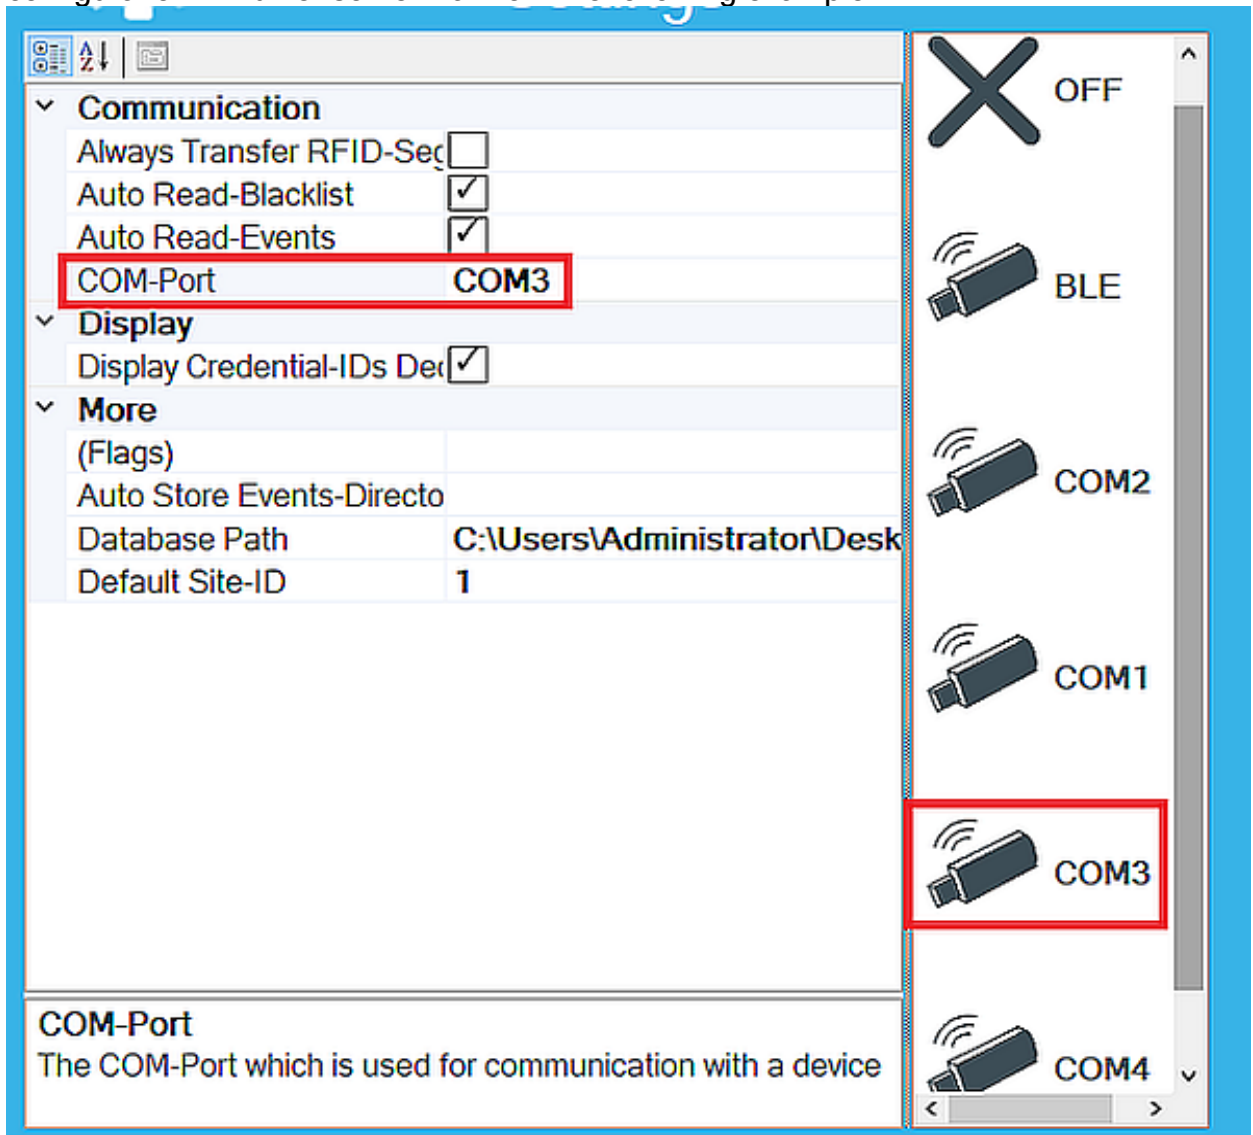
Communication

| | |
|---|---|
| Always Transfer RFID-Sec | ☐ |
| Auto Read-Blacklist | ☑ |
| Auto Read-Events | ☑ |
| COM-Port | COM3 |

Display

| | |
|---|---|
| Display Credential-IDs Dec | ☑ |

More

| | |
|---|---|
| (Flags) | |
| Auto Store Events-Directo | |
| Database Path | C:\Users\Administrator\Desk |
| Default Site-ID | 1 |

COM-Port
The COM-Port which is used for communication with a device

OFF
BLE
COM2
COM1
COM3
COM4